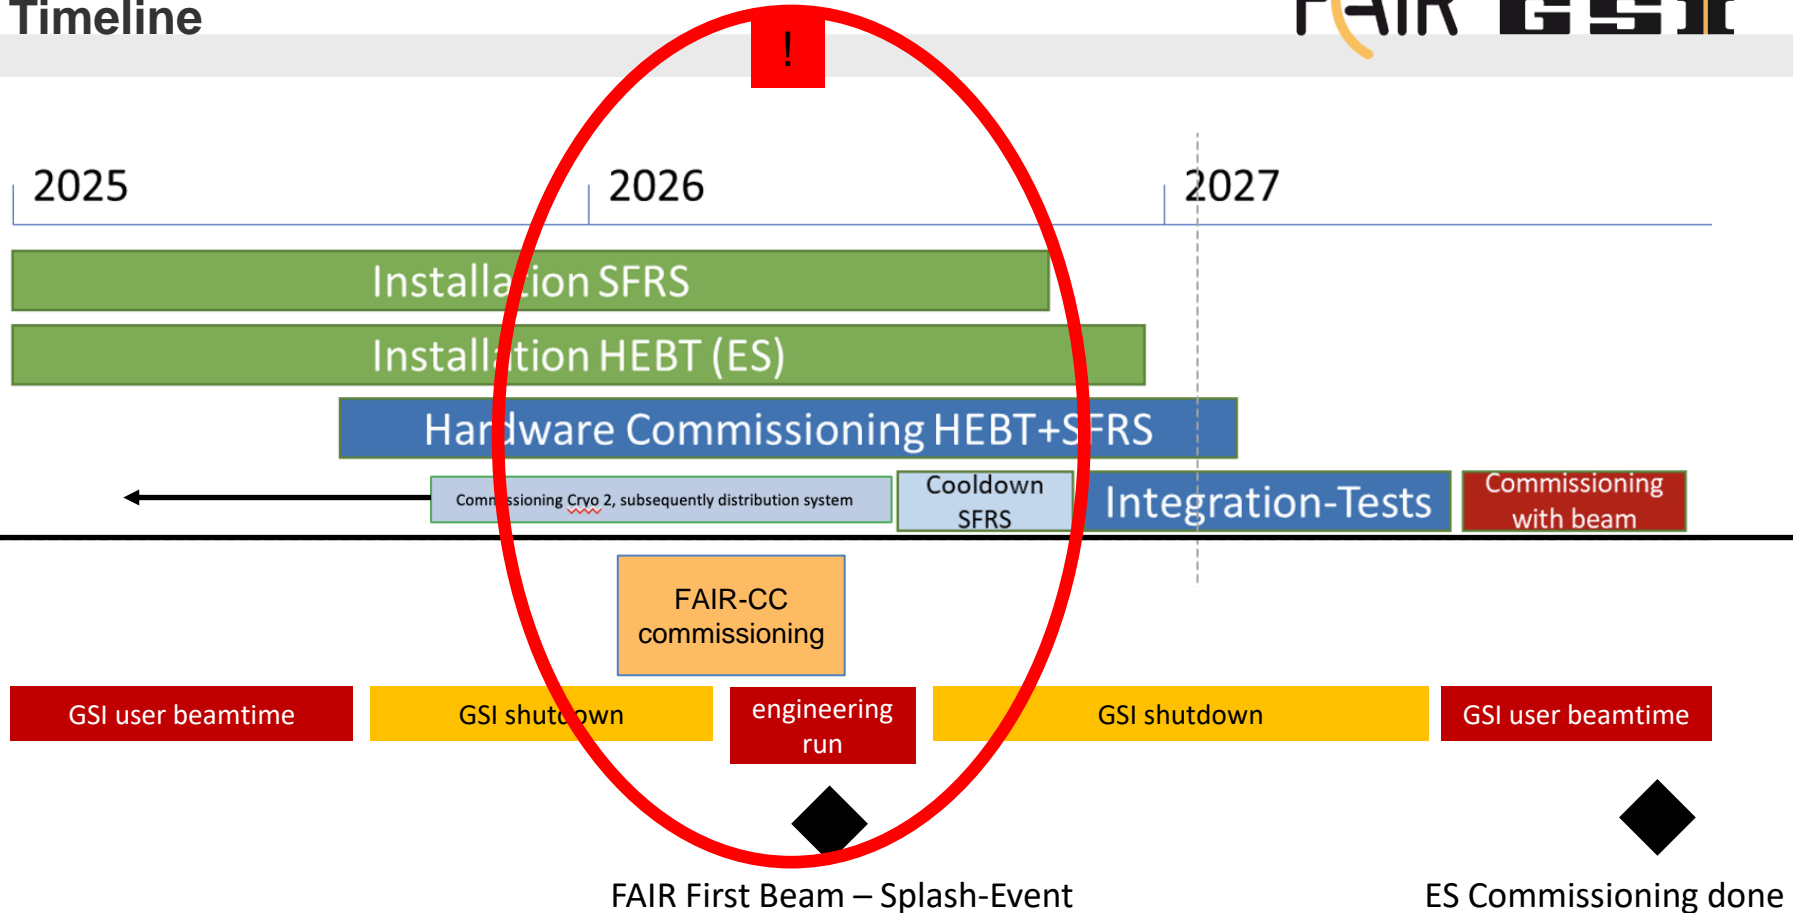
Timeline

FAIR GSI

!

2025

2026

2027

Installation SFRS

Installation HEBT (ES)

Hardware Commissioning HEBT+SFRS

Commissioning Cryo 2, subsequently distribution system

Cooldown SFRS

Integration-Tests

Commissioning with beam

FAIR-CC commissioning

GSI user beamtime

GSI shutdown

engineering run

GSI shutdown

GSI user beamtime

FAIR First Beam – Splash-Event

ES Commissioning done